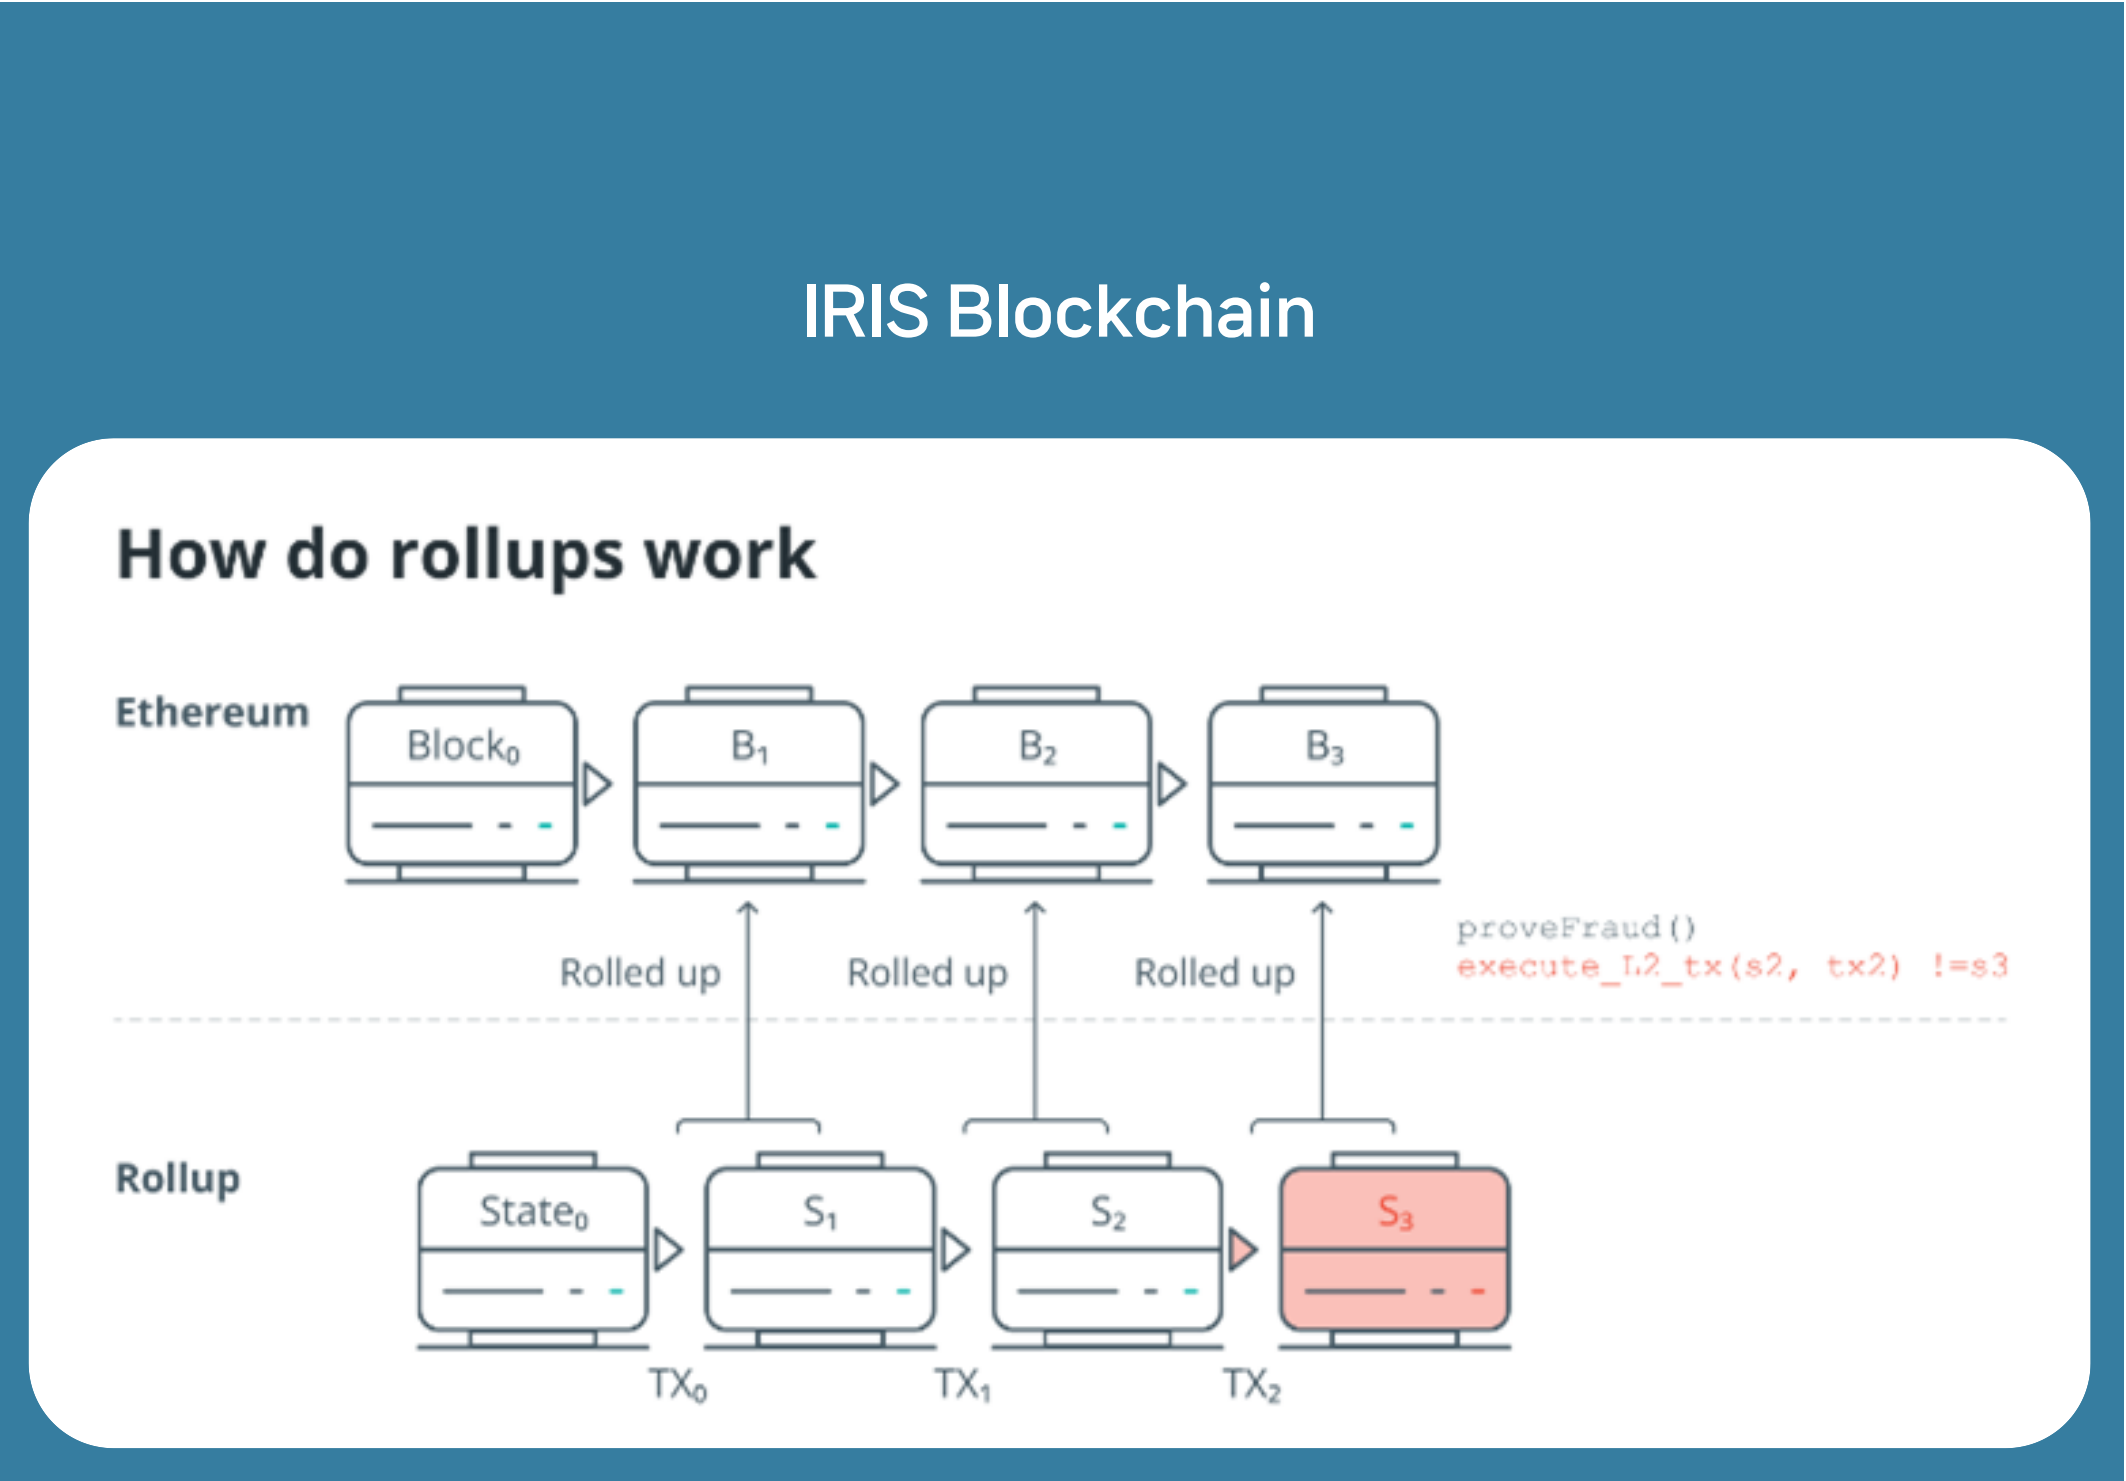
IRIS Blockchain

How do rollups work

Ethereum

Block$_0$

B$_1$

B$_2$

B$_3$

Rolled up

Rolled up

Rolled up

proveFraud()
execute_L2_tx(s2, tx2) !=s3

Rollup

State$_0$

S$_1$

S$_2$

S$_3$

TX$_0$

TX$_1$

TX$_2$